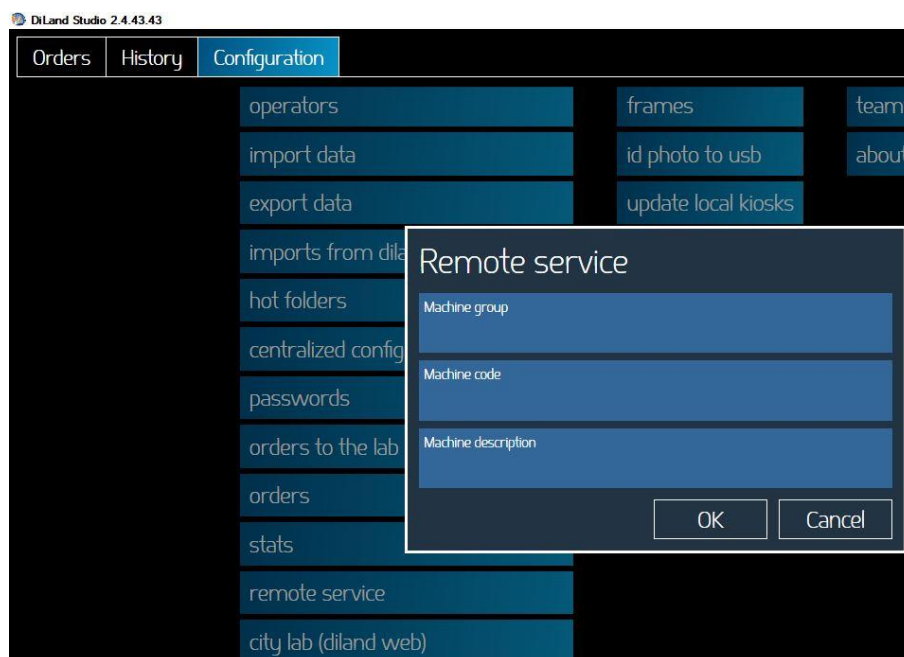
DiLand Studio 2.4.43.43

Orders | History | Configuration

operators
import data
export data
imports from dila
hot folders
centralized config
passwords
orders to the lab
orders
stats
remote service
city lab (diland web)

frames
id photo to usb
update local kiosks

team
about

Remote service

Machine group

Machine code

Machine description

OK
Cancel